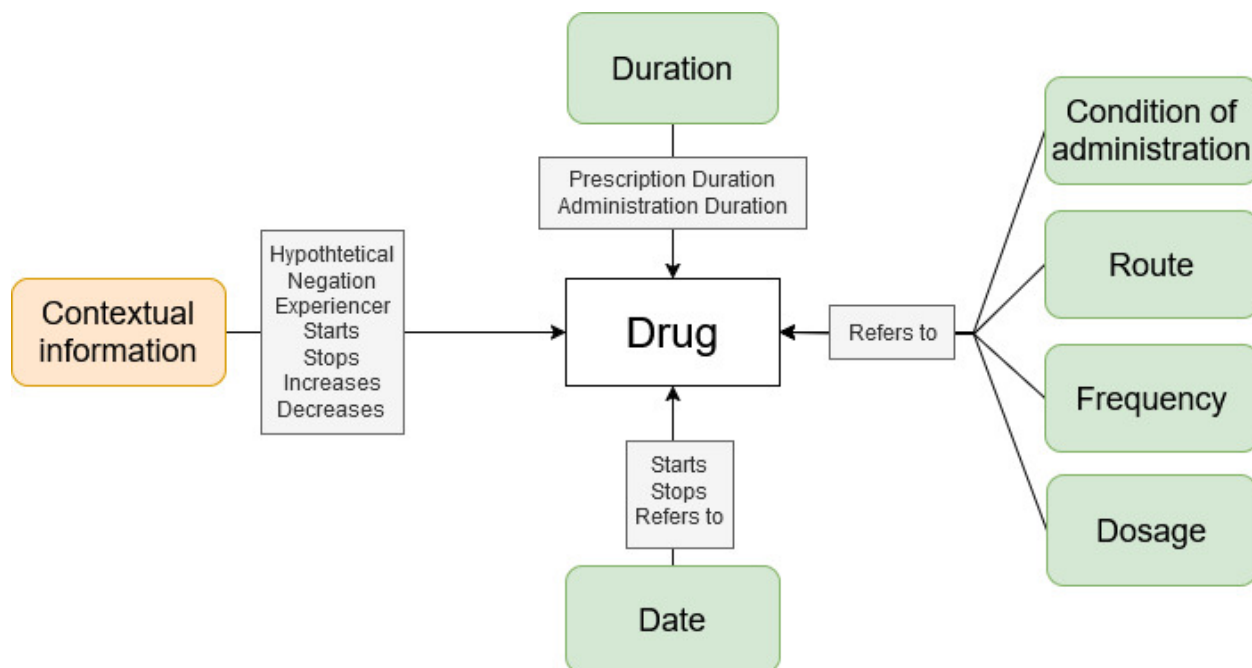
Duration

Prescription Duration
Administration Duration

Condition of administration

Route

Frequency

Dosage

Refers to

Contextual information

Hypothtetical
Negation
Experiencer
Starts
Stops
Increases
Decreases

Drug

Starts
Stops
Refers to

Date